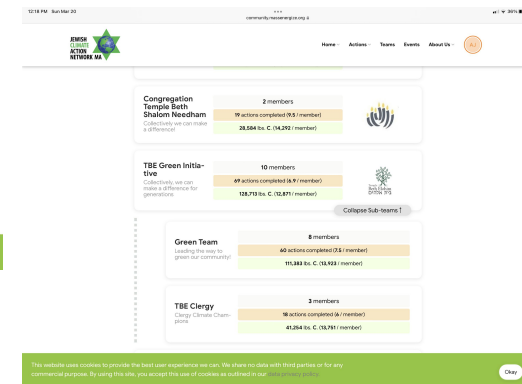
12:18 PM Sun Mar 20

community.massenergize.org

JEWISH CLIMATE ACTION NETWORK MA

Home Actions Teams Events About Us

AJ

Congregation Temple Beth Shalom Needham

Collectively we can make a difference!

2 members

19 actions completed (9.5 / member)

28,584 lbs. C. (14,292 / member)

TBE Green Initiative

Collectively, we can make a difference for generations.

10 members

69 actions completed (6.9 / member)

128,713 lbs. C. (12,871 / member)

Collapse Sub-teams

Green Team

Leading the way to green our community!

8 members

60 actions completed (7.5 / member)

111,383 lbs. C. (13,923 / member)

TBE Clergy

Clergy Climate Champions

3 members

18 actions completed (6 / member)

41,254 lbs. C. (13,751 / member)

This website uses cookies to provide the best user experience we can. We share no data with third parties or for any commercial purpose. By using this site, you accept this use of cookies as outlined in our data privacy policy.

Okay